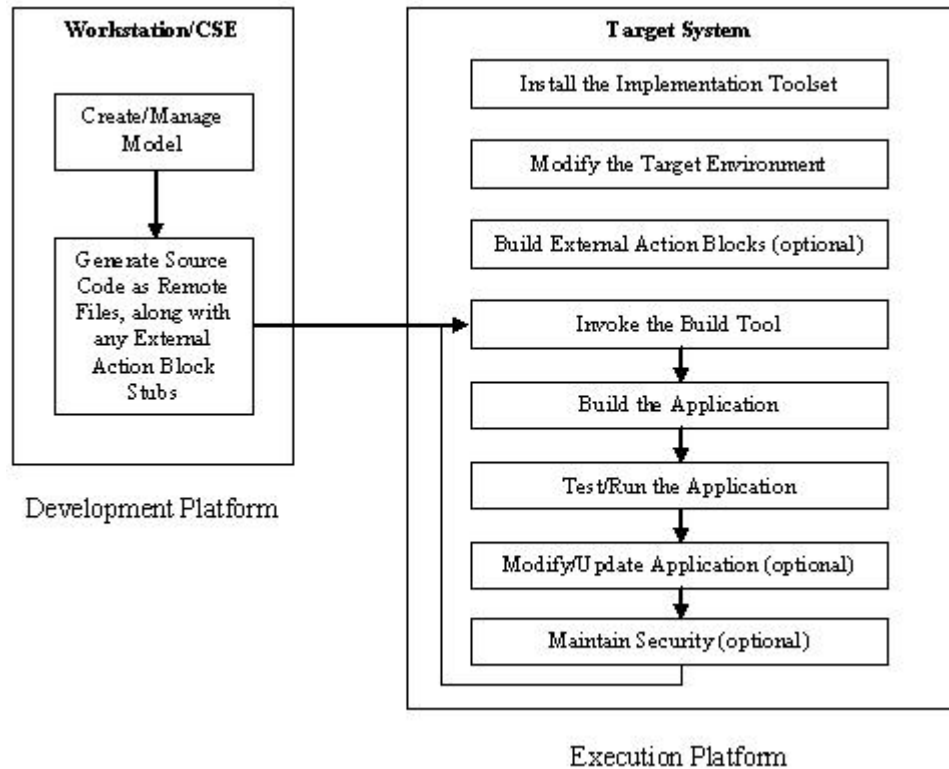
Workstation/CSE

Create/Manage Model

Generate Source Code as Remote Files, along with any External Action Block Stubs

Development Platform

Target System

Install the Implementation Toolset

Modify the Target Environment

Build External Action Blocks (optional)

Invoke the Build Tool

Build the Application

Test/Run the Application

Modify/Update Application (optional)

Maintain Security (optional)

Execution Platform